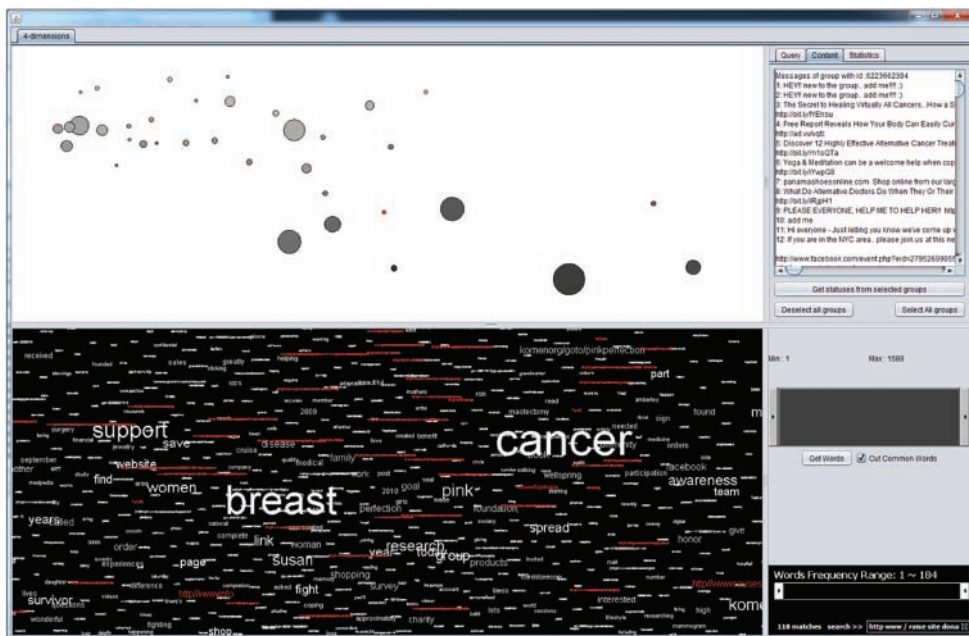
4-dimensions

Query | Content | Statistics

Messages of group with id :6223662384
1: HEY!! new to the group.. add me!!! :)
2: HEY!! new to the group.. add me!!! :)
3: The Secret to Healing Virtually All Cancers...How a S
http://bit.ly/fYEhbu
4: Free Report Reveals How Your Body Can Easily Cur
http://ad.vu/vqtc
5: Discover 12 Highly Effective Alternative Cancer Treat
http://bit.ly/m1oQTa
6: Yoga & Meditation can be a welcome help when cop
http://bit.ly/lYwpG8
7: panamashoesonline.com Shop online from our larg
8: What Do Alternative Doctors Do When They Or Their
http://bit.ly/iRgjH1
9: PLEASE EVERYONE, HELP ME TO HELP HER!!
10: add me
11: Hi everyone - Just letting you know we've come up
12: If you are in the NYC area.. please join us at this ne
http://www.facebook.com/event.php?eid=27952690

Get statuses from selected groups
Deselect all groups
Select All groups

Min : 1
Max : 1580

Get Words
Cut Common Words

komen.org/goto/pinkperfection
support
cancer
breast
save
website
women
find
pink
awareness
team
years
link
susan
research
group
spread
page
fight
survivor
shop
part
disease
family
facebook
products

Words Frequency Range: 1 ~ 184

118 matches search >> http www / raise site dona